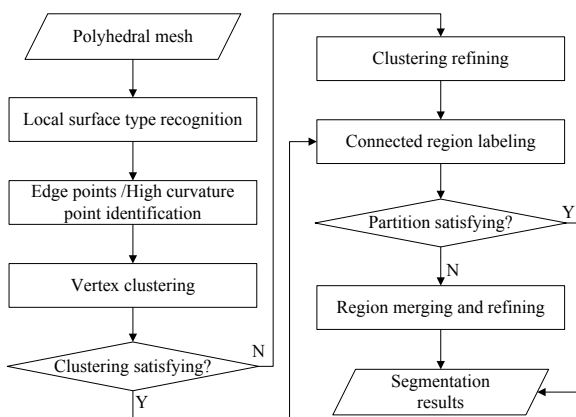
Polyhedral mesh

Local surface type recognition

Edge points /High curvature point identification

Vertex clustering

Clustering satisfying?

N

Y

Clustering refining

Connected region labeling

Partition satisfying?

Y

N

Region merging and refining

Segmentation results